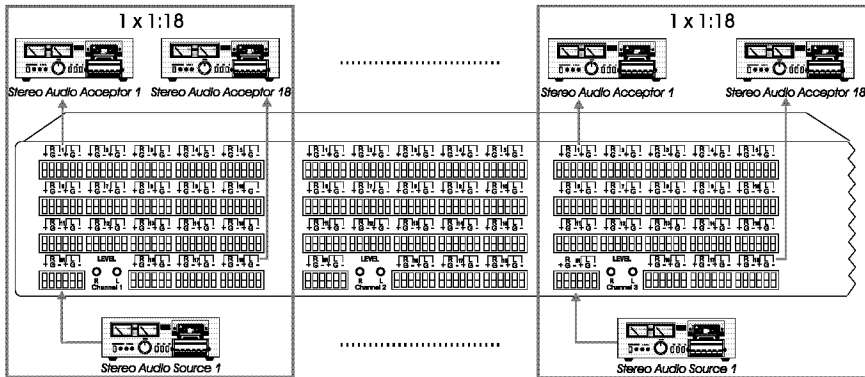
1 x 1:18

Stereo Audio Acceptor 1

Stereo Audio Acceptor 18

1 x 1:18

Stereo Audio Acceptor 1

Stereo Audio Acceptor 18

LEVEL

R L

Channel 1

LEVEL

R L

Channel 2

LEVEL

R L

Channel 3

Stereo Audio Source 1

Stereo Audio Source 1